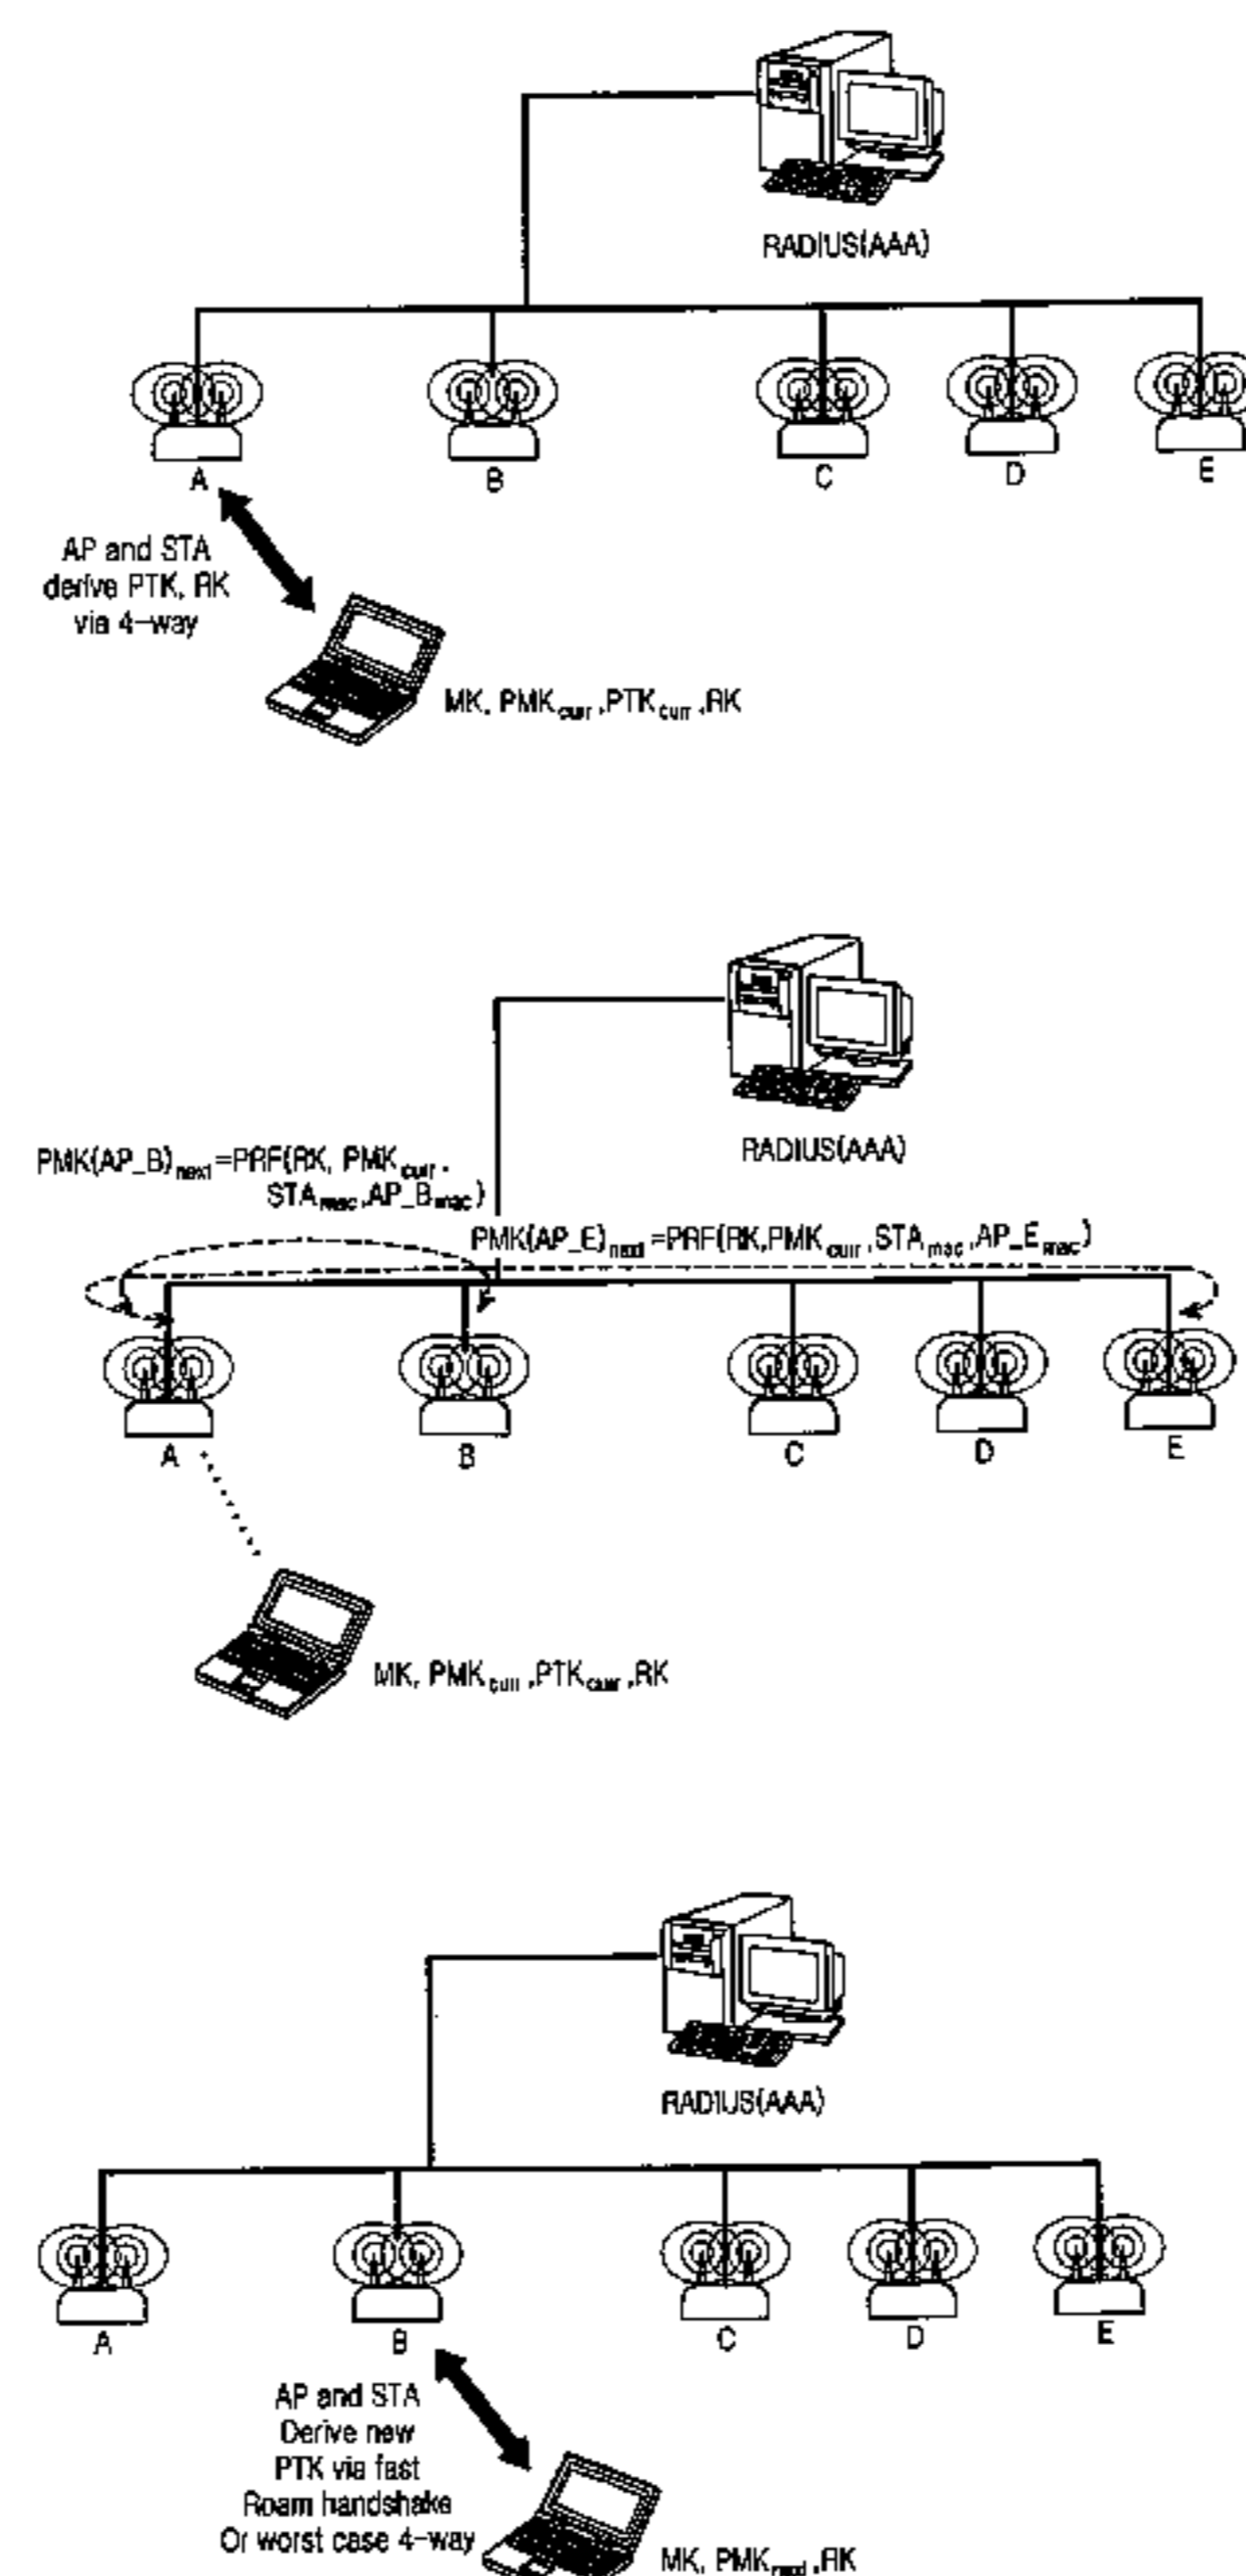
RADIUS(AAA)

A

B

C

D

E

AP and STA derive PTK, RK via 4-way

MK, $PMK_{curr}$ ,$PTK_{curr}$ ,RK

RADIUS(AAA)

$PMK(AP\_B)_{next}$ =PRF(RK, $PMK_{curr}$ , $STA_{mac}$ ,$AP\_B_{mac}$ )

$PMK(AP\_E)_{next}$ =PRF(RK,$PMK_{curr}$ ,$STA_{mac}$ ,$AP\_E_{mac}$ )

A

B

C

D

E

MK, $PMK_{curr}$ ,$PTK_{curr}$ ,RK

RADIUS(AAA)

A

B

C

D

E

AP and STA Derive new PTK via fast Roam handshake Or worst case 4-way

MK, $PMK_{next}$ ,RK